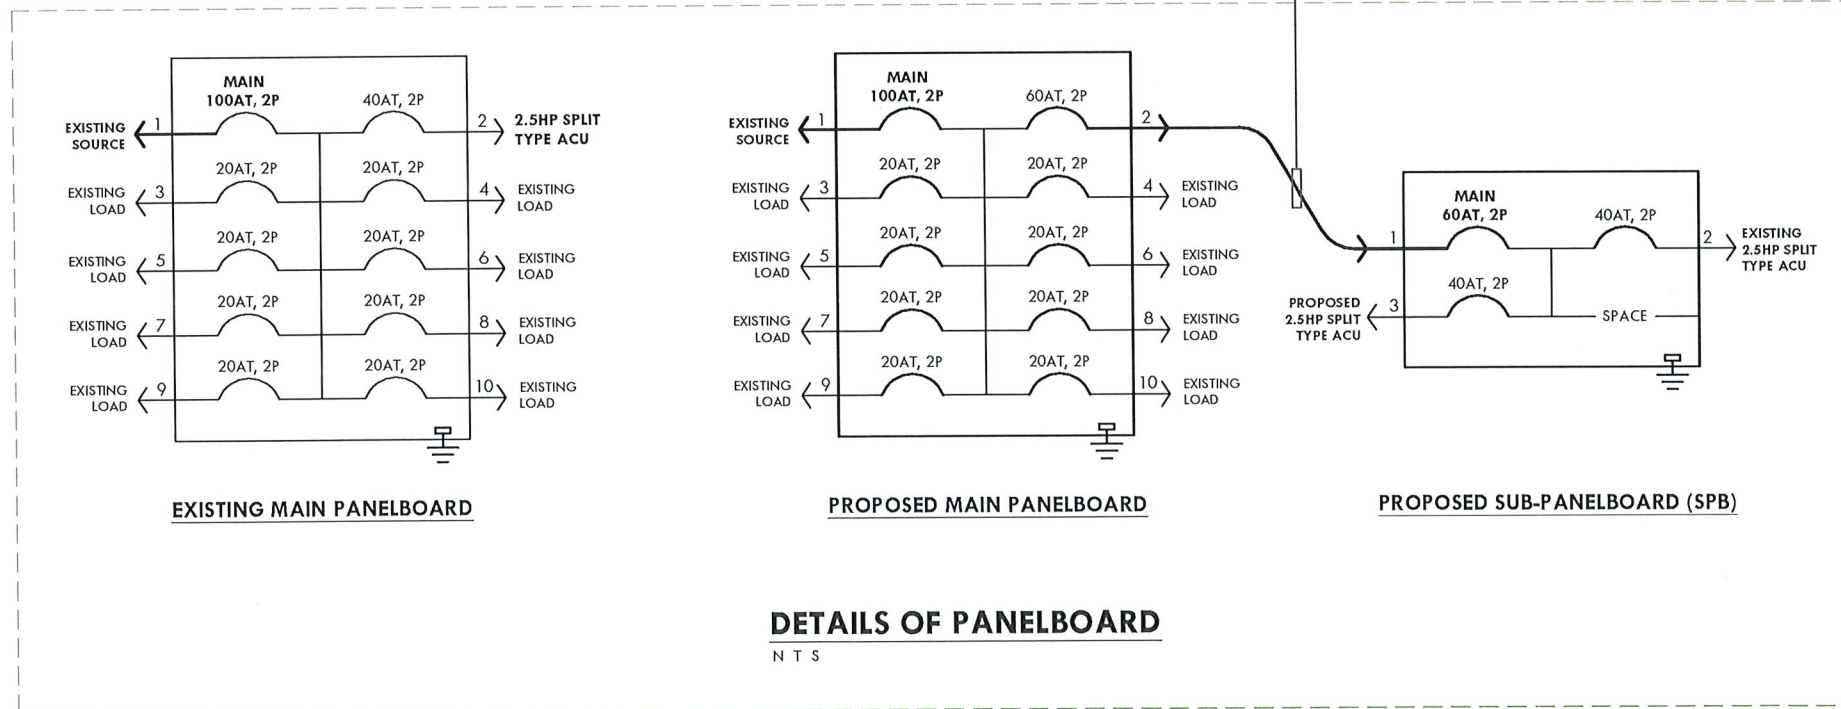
MAIN
100AT, 2P

40AT, 2P

EXISTING SOURCE 1

2 2.5HP SPLIT TYPE ACU

20AT, 2P
20AT, 2P

EXISTING LOAD 3
4 EXISTING LOAD

20AT, 2P
20AT, 2P

EXISTING LOAD 5
6 EXISTING LOAD

20AT, 2P
20AT, 2P

EXISTING LOAD 7
8 EXISTING LOAD

20AT, 2P
20AT, 2P

EXISTING LOAD 9
10 EXISTING LOAD

EXISTING MAIN PANELBOARD

MAIN
100AT, 2P

60AT, 2P

EXISTING SOURCE 1
2

20AT, 2P
20AT, 2P

EXISTING LOAD 3
4 EXISTING LOAD

20AT, 2P
20AT, 2P

EXISTING LOAD 5
6 EXISTING LOAD

20AT, 2P
20AT, 2P

EXISTING LOAD 7
8 EXISTING LOAD

20AT, 2P
20AT, 2P

EXISTING LOAD 9
10 EXISTING LOAD

PROPOSED MAIN PANELBOARD

MAIN
60AT, 2P

40AT, 2P

1
2 EXISTING 2.5HP SPLIT TYPE ACU

40AT, 2P

PROPOSED 2.5HP SPLIT TYPE ACU 3

SPACE

PROPOSED SUB-PANELBOARD (SPB)

DETAILS OF PANELBOARD
N T S